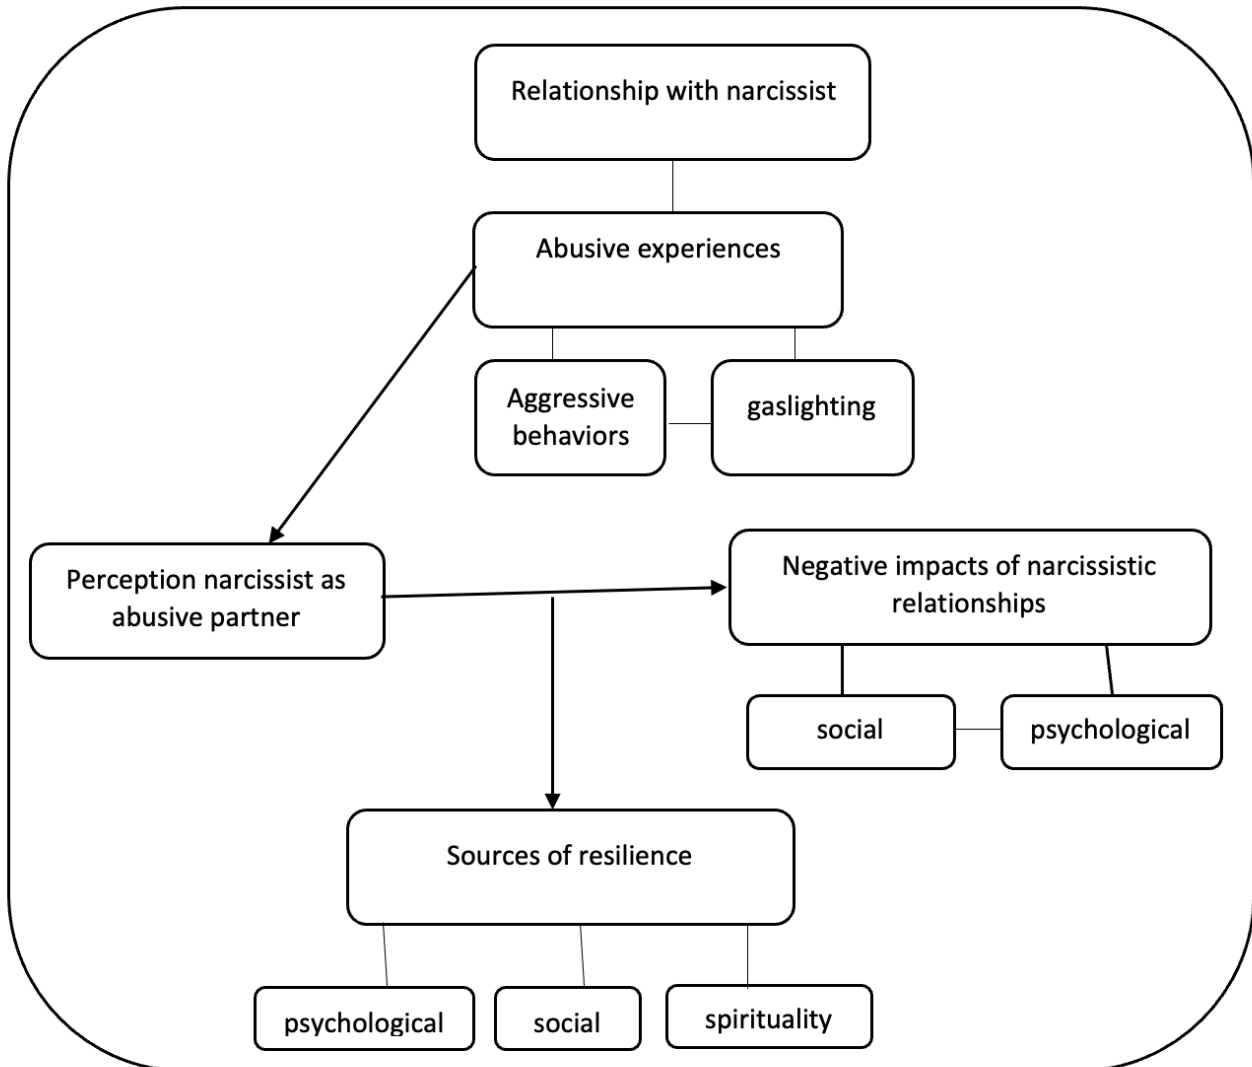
Relationship with narcissist

Abusive experiences

Aggressive behaviors

gaslighting

Perception narcissist as abusive partner

Negative impacts of narcissistic relationships

social

psychological

Sources of resilience

psychological

social

spirituality